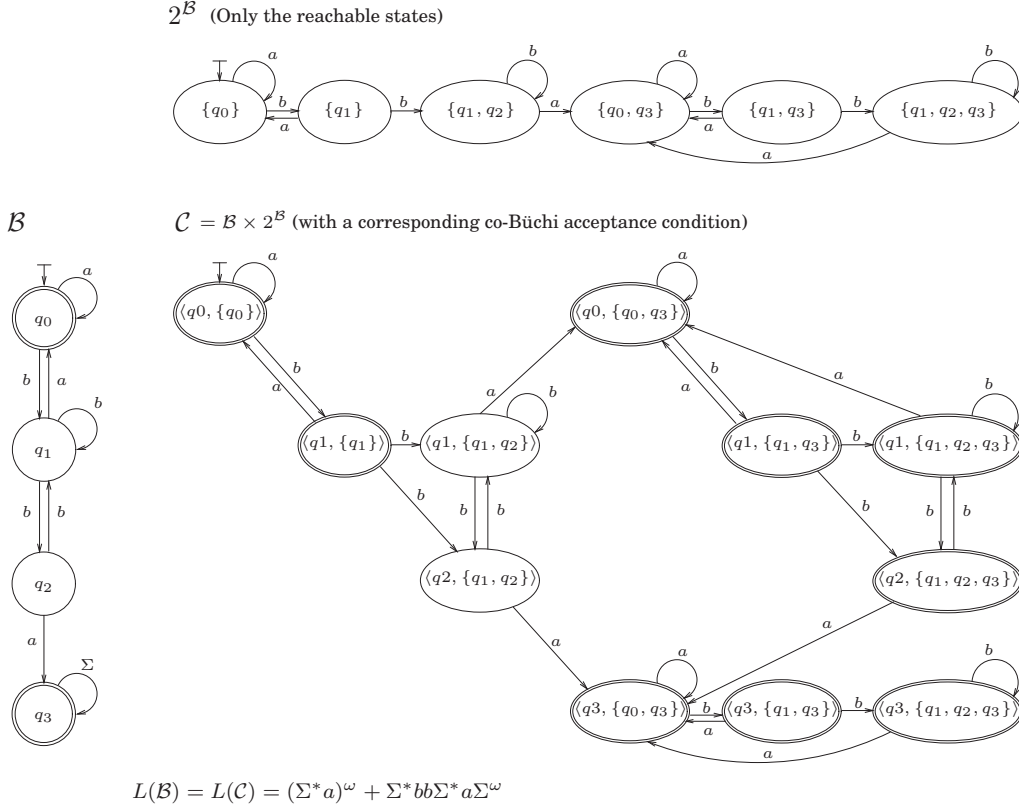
$2^{\mathcal{B}}$ (Only the reachable states)

$a$ $b$ $a$ $b$

$\{q_0\}$ $b$ $a$ $\{q_1\}$ $b$ $\{q_1, q_2\}$ $a$ $\{q_0, q_3\}$ $b$ $a$ $\{q_1, q_3\}$ $b$ $\{q_1, q_2, q_3\}$

$a$

$\mathcal{B}$

$\mathcal{C} = \mathcal{B} \times 2^{\mathcal{B}}$ (with a corresponding co-Büchi acceptance condition)

$a$ $q_0$ $b$ $a$ $b$ $q_1$ $b$ $b$ $q_2$ $a$ $\Sigma$ $q_3$

$a$ $\langle q0, \{q_0\}\rangle$ $b$ $a$ $\langle q1, \{q_1\}\rangle$ $b$ $\langle q1, \{q_1, q_2\}\rangle$ $b$ $a$ $b$ $b$ $b$ $\langle q2, \{q_1, q_2\}\rangle$ $a$

$a$ $\langle q0, \{q_0, q_3\}\rangle$ $a$ $b$ $a$ $\langle q1, \{q_1, q_3\}\rangle$ $b$ $\langle q1, \{q_1, q_2, q_3\}\rangle$ $b$ $b$ $b$ $b$ $\langle q2, \{q_1, q_2, q_3\}\rangle$ $a$

$a$ $\langle q3, \{q_0, q_3\}\rangle$ $b$ $a$ $\langle q3, \{q_1, q_3\}\rangle$ $b$ $\langle q3, \{q_1, q_2, q_3\}\rangle$ $b$ $a$

$L(\mathcal{B}) = L(\mathcal{C}) = (\Sigma^* a)^\omega + \Sigma^* bb \Sigma^* a \Sigma^\omega$